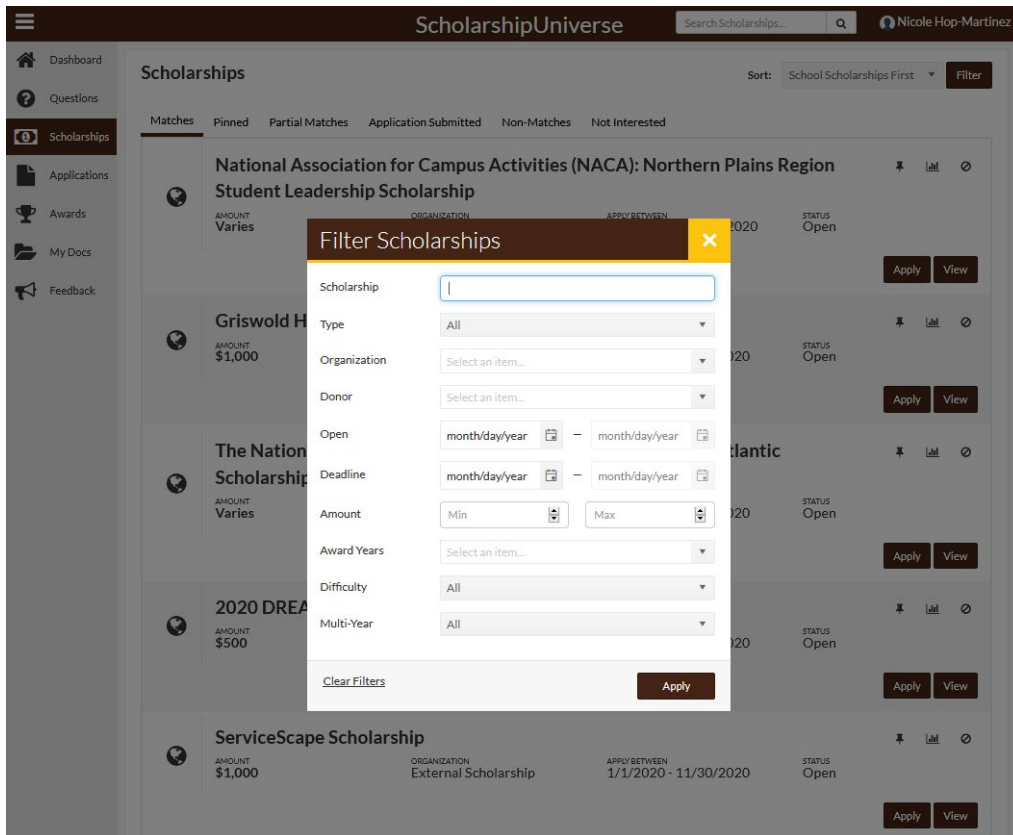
ScholarshipUniverse

Search Scholarships...

Nicole Hop-Martinez

Dashboard
Questions
Scholarships
Applications
Awards
My Docs
Feedback

Scholarships

Sort: School Scholarships First

Filter

Matches Pinned Partial Matches Application Submitted Non-Matches Not Interested

National Association for Campus Activities (NACA): Northern Plains Region Student Leadership Scholarship

AMOUNT
Varies

ORGANIZATION

APPLY BETWEEN
2020

STATUS
Open

Apply View

Griswold H

AMOUNT
$1,000

20

STATUS
Open

Apply View

The Nation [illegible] tlantic Scholarshi

AMOUNT
Varies

20

STATUS
Open

Apply View

2020 DREA

AMOUNT
$500

20

STATUS
Open

Apply View

ServiceScape Scholarship

AMOUNT
$1,000

ORGANIZATION
External Scholarship

APPLY BETWEEN
1/1/2020 - 11/30/2020

STATUS
Open

Apply View

Filter Scholarships

Scholarship

Type All

Organization Select an item...

Donor Select an item...

Open month/day/year – month/day/year

Deadline month/day/year – month/day/year

Amount Min Max

Award Years Select an item...

Difficulty All

Multi-Year All

Clear Filters

Apply